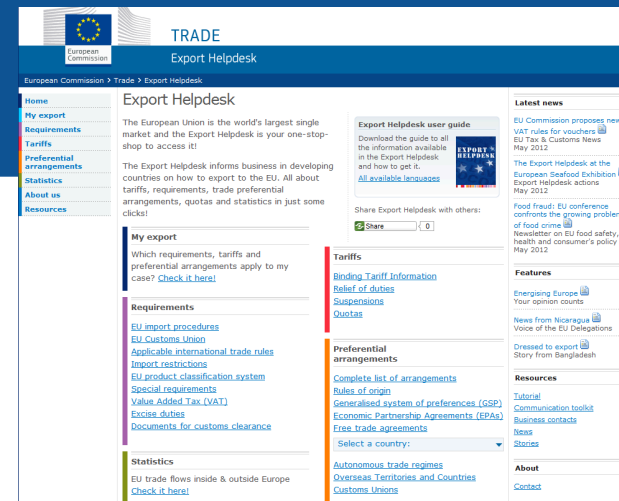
European Commission

TRADE

Export Helpdesk

European Commission > Trade > Export Helpdesk

Home
My export
Requirements
Tariffs
Preferential arrangements
Statistics
About us
Resources

Export Helpdesk

The European Union is the world's largest single market and the Export Helpdesk is your one-stop-shop to access it!

The Export Helpdesk informs business in developing countries on how to export to the EU. All about tariffs, requirements, trade preferential arrangements, quotas and statistics in just some clicks!

Export Helpdesk user guide

Download the guide to all the information available in the Export Helpdesk and how to get it.

All available languages

EXPORT HELPDESK

Share Export Helpdesk with others:

Share 0

My export

Which requirements, tariffs and preferential arrangements apply to my case? Check it here!

Tariffs

Binding Tariff Information
Relief of duties
Suspensions
Quotas

Requirements

EU import procedures
EU Customs Union
Applicable international trade rules
Import restrictions
EU product classification system
Special requirements
Value Added Tax (VAT)
Excise duties
Documents for customs clearance

Preferential arrangements

Complete list of arrangements
Rules of origin
Generalised system of preferences (GSP)
Economic Partnership Agreements (EPAs)
Free trade agreements
Select a country:
Autonomous trade regimes
Overseas Territories and Countries
Customs Unions

Statistics

EU trade flows inside & outside Europe
Check it here!

Latest news

EU Commission proposes new VAT rules for vouchers
EU Tax & Customs News
May 2012

The Export Helpdesk at the European Seafood Exhibition
Export Helpdesk actions
May 2012

Food fraud: EU conference confronts the growing problem of food crime
Newsletter on EU food safety, health and consumer's policy
May 2012

Features

Energising Europe
Your opinion counts

News from Nicaragua
Voice of the EU Delegations

Dressed to export
Story from Bangladesh

Resources

Tutorial
Communication toolkit
Business contacts
News
Stories

About

Contact